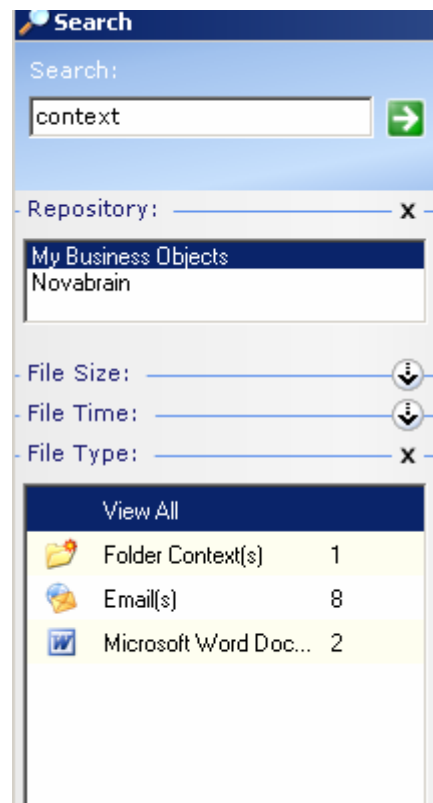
Search

Search:

context

Repository: x

My Business Objects
Novabrain

File Size:

File Time:

File Type: x

View All

| Folder Context(s) | 1 |
|---|---|
| Email(s) | 8 |
| Microsoft Word Doc... | 2 |